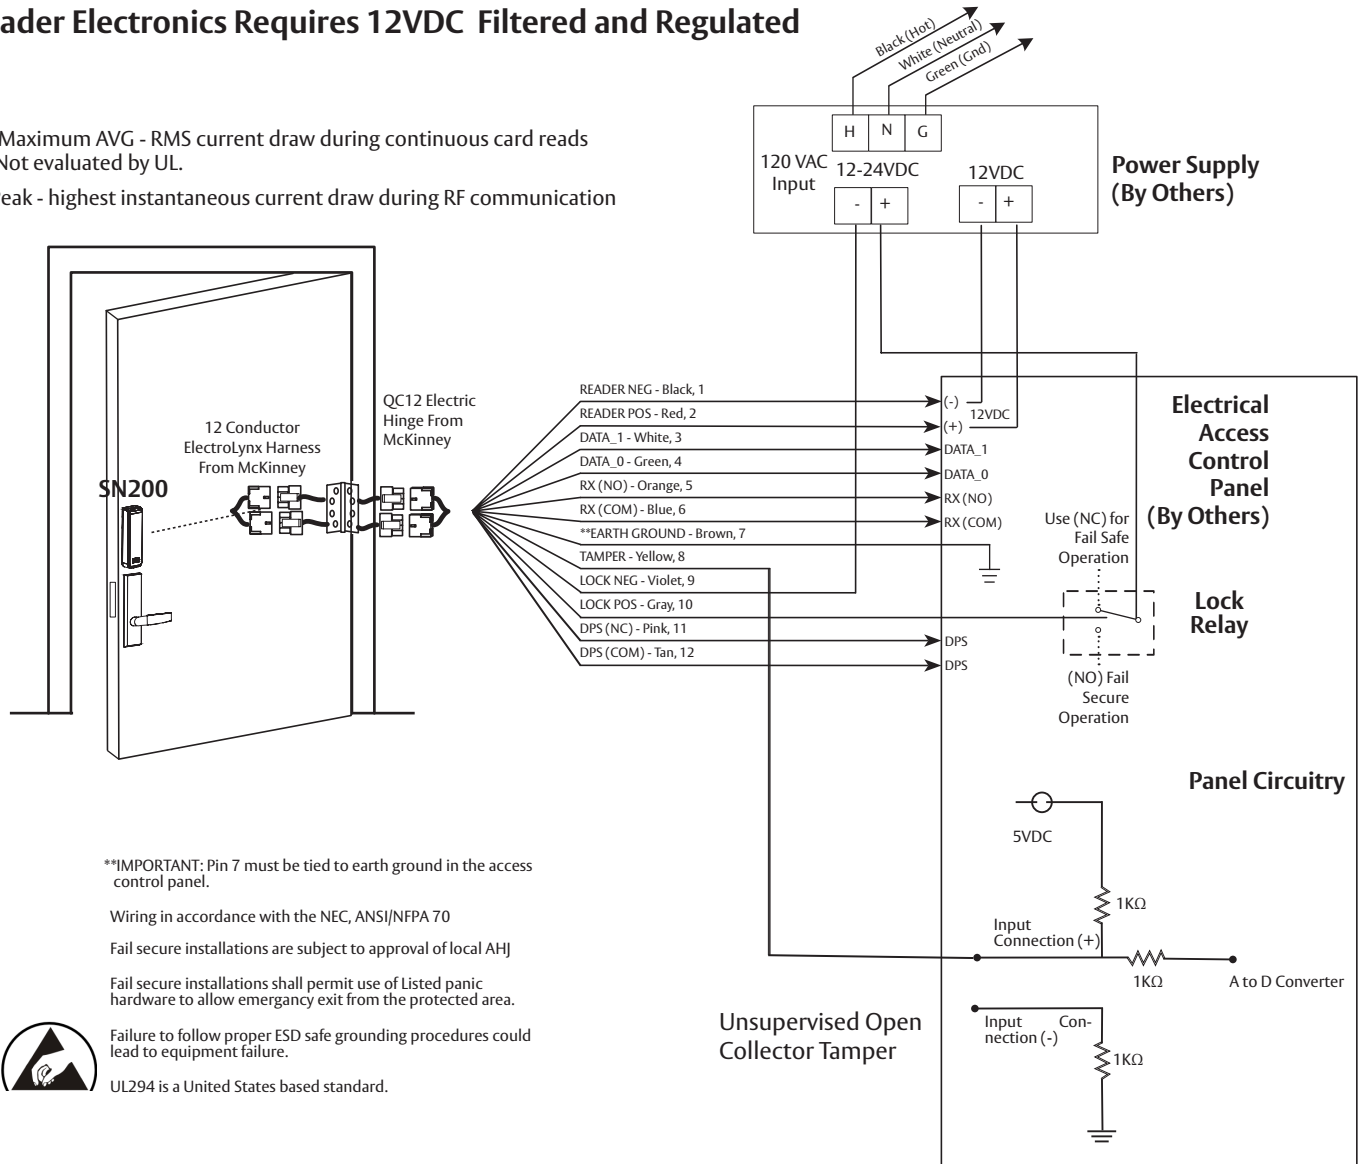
ader Electronics Requires 12VDC Filtered and Regulated

Maximum AVG - RMS current draw during continuous card reads
Not evaluated by UL.

eak - highest instantaneous current draw during RF communication

Black (Hot)
White (Neutral)
Green (Gnd)

| H | N | G |
|---|---|---|

120 VAC Input
12-24VDC
- +
12VDC
- +

Power Supply
(By Others)

12 Conductor ElectroLynx Harness From McKinney

QC12 Electric Hinge From McKinney

SN200

READER NEG - Black, 1
READER POS - Red, 2
DATA_1 - White, 3
DATA_0 - Green, 4
RX (NO) - Orange, 5
RX (COM) - Blue, 6
**EARTH GROUND - Brown, 7
TAMPER - Yellow, 8
LOCK NEG - Violet, 9
LOCK POS - Gray, 10
DPS (NC) - Pink, 11
DPS (COM) - Tan, 12

(-)
(+)
12VDC
DATA_1
DATA_0
RX (NO)
RX (COM)
DPS
DPS

Electrical Access Control Panel (By Others)

Use (NC) for Fail Safe Operation

Lock Relay

(NO) Fail Secure Operation

Panel Circuitry

5VDC

1KΩ

Input Connection (+)

1KΩ

A to D Converter

Input Connection (-)

1KΩ

Unsupervised Open Collector Tamper

**IMPORTANT: Pin 7 must be tied to earth ground in the access control panel.

Wiring in accordance with the NEC, ANSI/NFPA 70

Fail secure installations are subject to approval of local AHJ

Fail secure installations shall permit use of Listed panic hardware to allow emergancy exit from the protected area.

Failure to follow proper ESD safe grounding procedures could lead to equipment failure.

UL294 is a United States based standard.